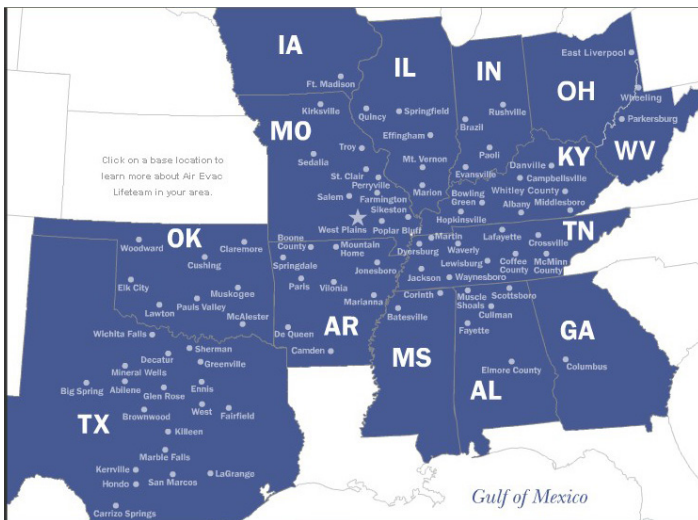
Click on a base location to learn more about Air Evac Lifeteam in your area.

IA
Ft. Madison

IL
Quincy
Springfield
Effingham
Mt. Vernon
Marion

IN
Rushville
Brazil
Paoli
Evansville

OH
East Liverpool
Wheeling
Parkersburg

WV

KY
Danville
Campbellsville
Whitley County
Bowling Green
Albany
Middlesboro
Hopkinsville

MO
Kirksville
Troy
Sedalia
St. Clair
Perryville
Salem
Farmington
Sikeston
West Plains
Poplar Bluff

TN
Martin
Lafayette
Crossville
Dyersburg
Waverly
Jackson
Lewisburg
Coffee County
McMinn County
Waynesboro

OK
Woodward
Claremore
Cushing
Elk City
Muskogee
Pauls Valley
Lawton
McAlester

AR
Boone County
Mountain Home
Springdale
Jonesboro
Paris
Vilonia
Marianna
De Queen
Batesville
Camden

MS
Corinth

AL
Muscle Shoals
Scottsboro
Cullman
Fayette
Elmore County

GA
Columbus

TX
Wichita Falls
Sherman
Decatur
Greenville
Mineral Wells
Ennis
Big Spring
Abilene
Glen Rose
Brownwood
West
Fairfield
Killeen
Marble Falls
Kerrville
LaGrange
Hondo
San Marcos
Carrizo Springs

Gulf of Mexico